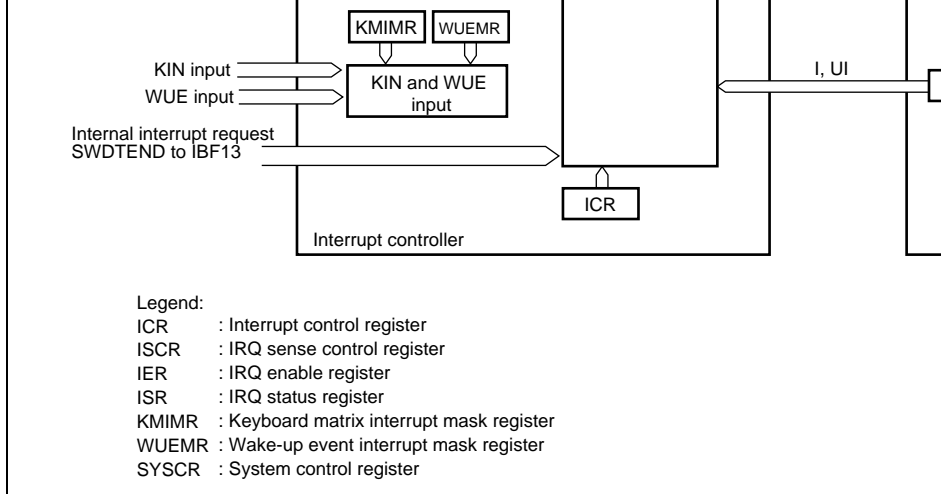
KMIMR
WUEMR
KIN input
WUE input
KIN and WUE input
I, UI
Internal interrupt request SWDTEND to IBF13
ICR
Interrupt controller

Legend:
ICR : Interrupt control register
ISCR : IRQ sense control register
IER : IRQ enable register
ISR : IRQ status register
KMIMR : Keyboard matrix interrupt mask register
WUEMR : Wake-up event interrupt mask register
SYSCR : System control register